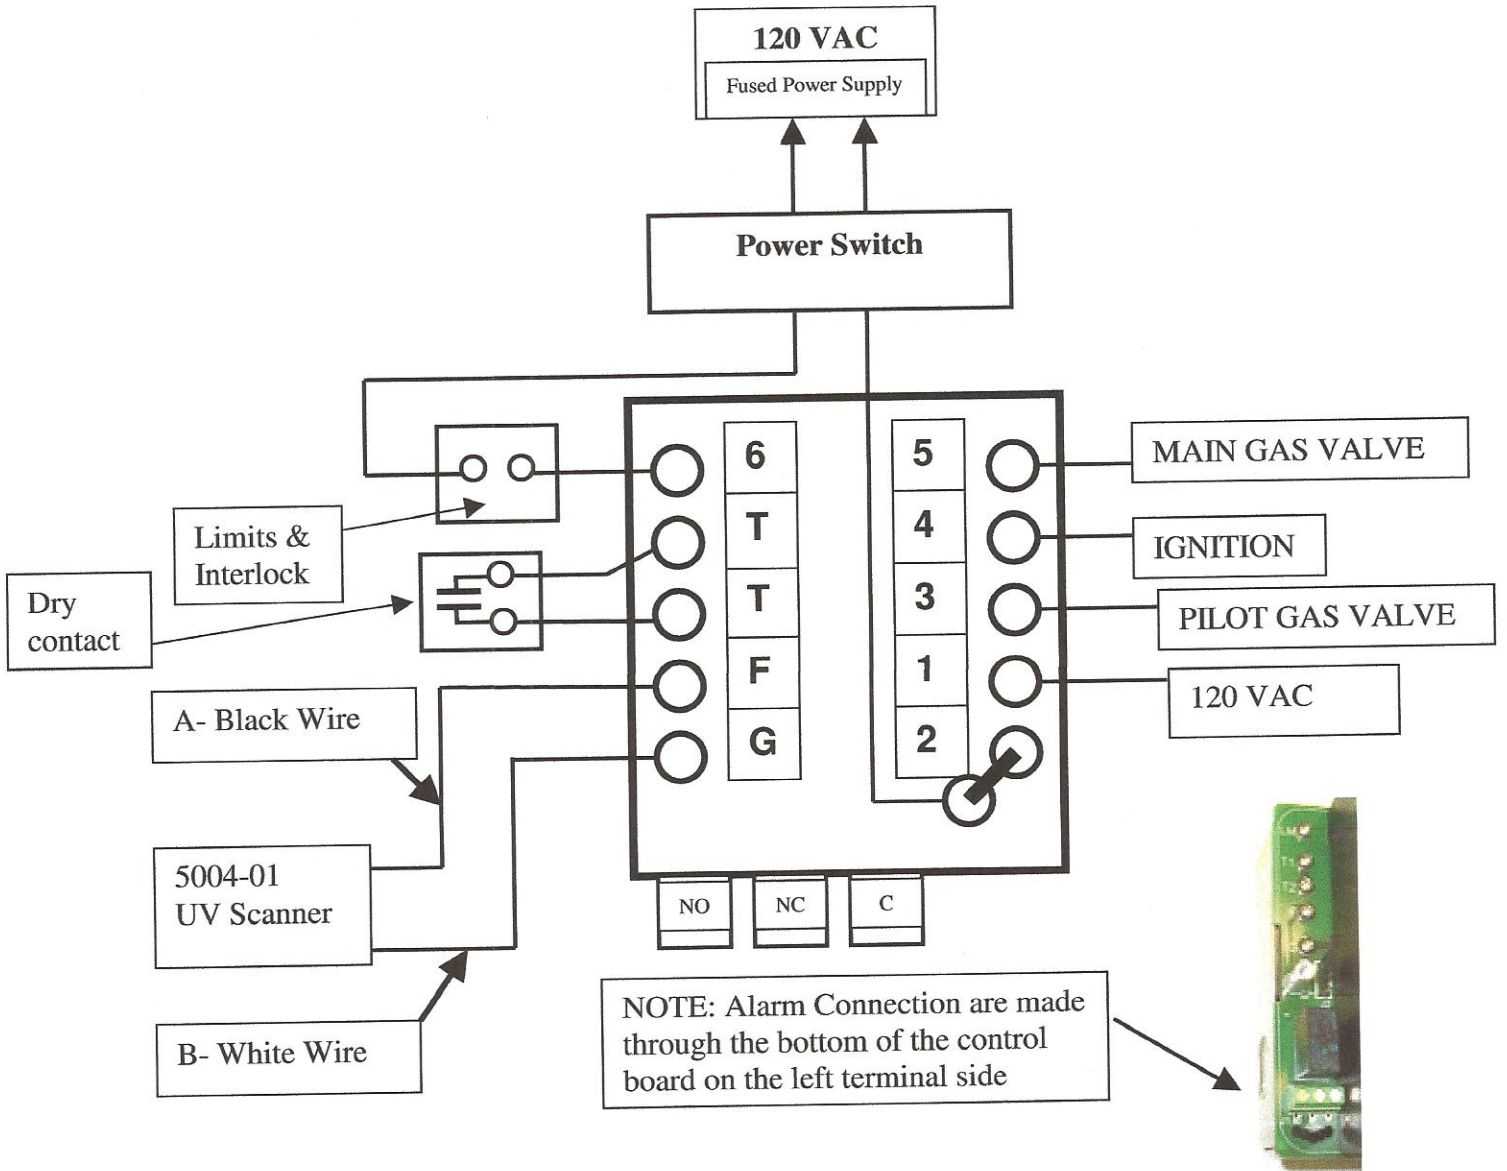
120 VAC
Fused Power Supply

Power Switch

Limits & Interlock

Dry contact

A- Black Wire

5004-01
UV Scanner

B- White Wire

6
T
T
F
G

5
4
3
1
2

MAIN GAS VALVE

IGNITION

PILOT GAS VALVE

120 VAC

NO
NC
C

NOTE: Alarm Connection are made through the bottom of the control board on the left terminal side